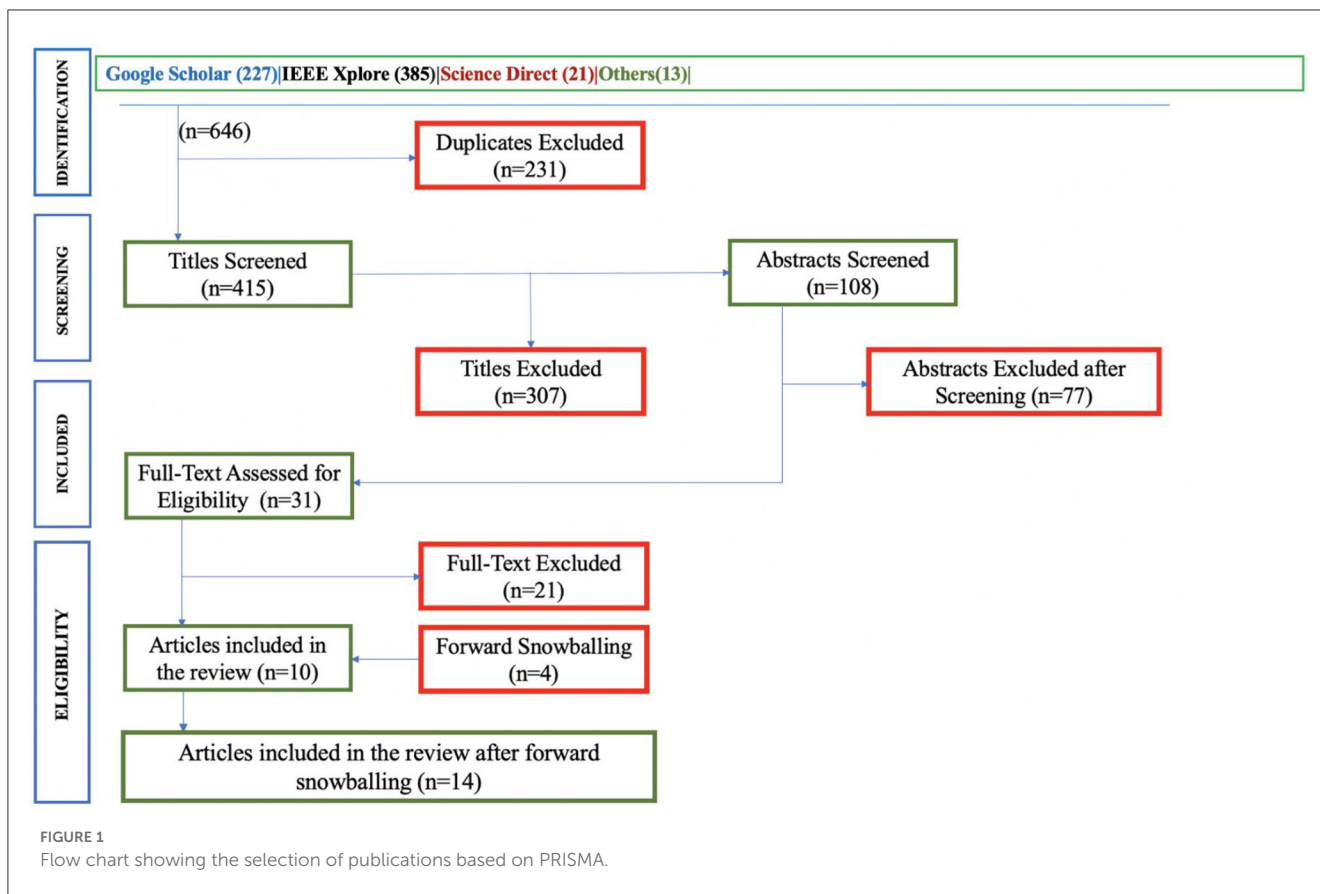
IDENTIFICATION

Google Scholar (227)|IEEE Xplore (385)|Science Direct (21)|Others(13)|

(n=646)

Duplicates Excluded (n=231)

SCREENING

Titles Screened (n=415)

Abstracts Screened (n=108)

Titles Excluded (n=307)

Abstracts Excluded after Screening (n=77)

INCLUDED

Full-Text Assessed for Eligibility (n=31)

ELIGIBILITY

Full-Text Excluded (n=21)

Articles included in the review (n=10)

Forward Snowballing (n=4)

Articles included in the review after forward snowballing (n=14)

FIGURE 1
Flow chart showing the selection of publications based on PRISMA.